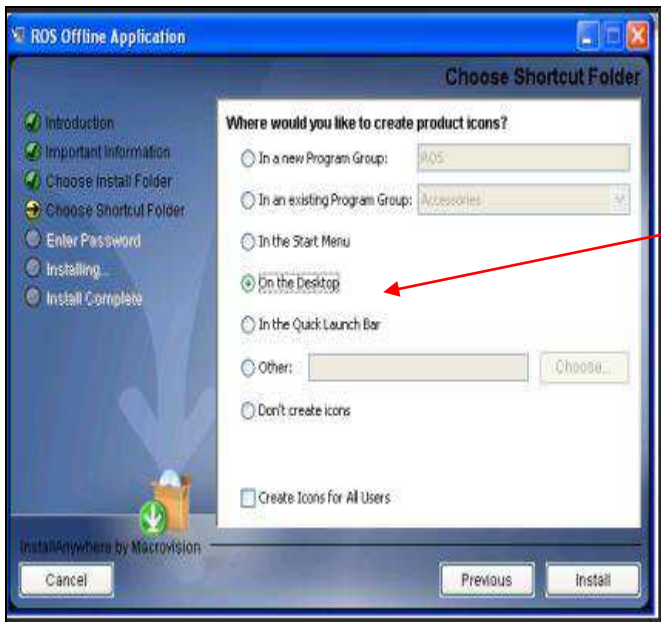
ROS Offline Application

Choose Shortcut Folder

Introduction
Important Information
Choose Install Folder
Choose Shortcut Folder
Enter Password
Installing...
Install Complete

Where would you like to create product icons?

In a new Program Group: ROS

In an existing Program Group: Accessories

In the Start Menu

On the Desktop

In the Quick Launch Bar

Other: Choose...

Don't create icons

Create Icons for All Users

InstallAnywhere by Macrovision

Cancel

Previous

Install